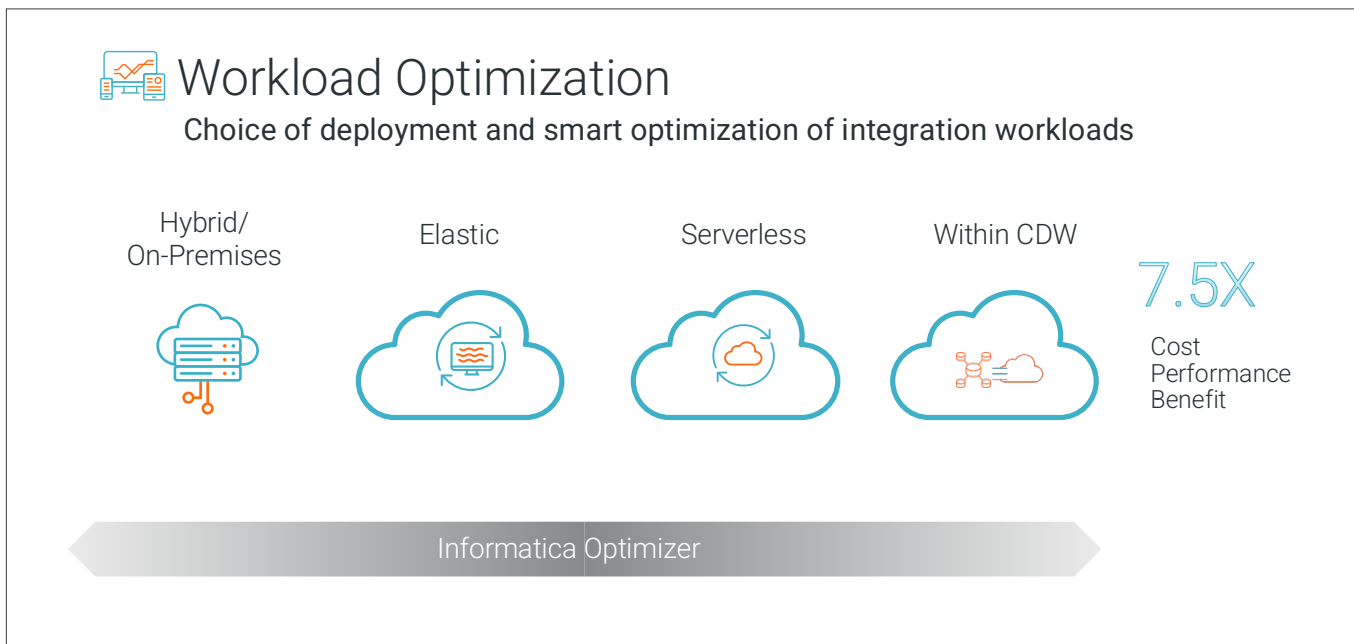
Workload Optimization

Choice of deployment and smart optimization of integration workloads

Hybrid/ On-Premises

Elastic

Serverless

Within CDW

7.5X

Cost Performance Benefit

Informatica Optimizer